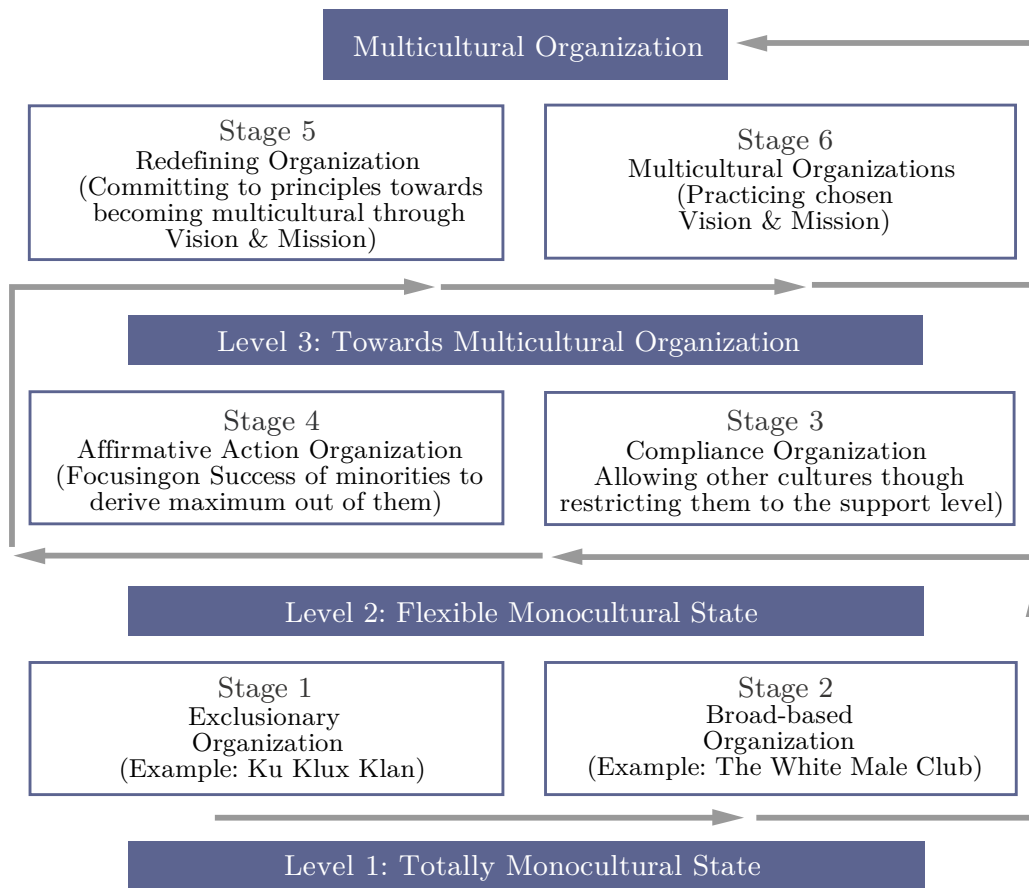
Multicultural Organization

Stage 5
Redefining Organization
(Committing to principles towards becoming multicultural through Vision & Mission)

Stage 6
Multicultural Organizations
(Practicing chosen Vision & Mission)

Level 3: Towards Multicultural Organization

Stage 4
Affirmative Action Organization
(Focusingon Success of minorities to derive maximum out of them)

Stage 3
Compliance Organization
Allowing other cultures though restricting them to the support level)

Level 2: Flexible Monocultural State

Stage 1
Exclusionary Organization
(Example: Ku Klux Klan)

Stage 2
Broad-based Organization
(Example: The White Male Club)

Level 1: Totally Monocultural State